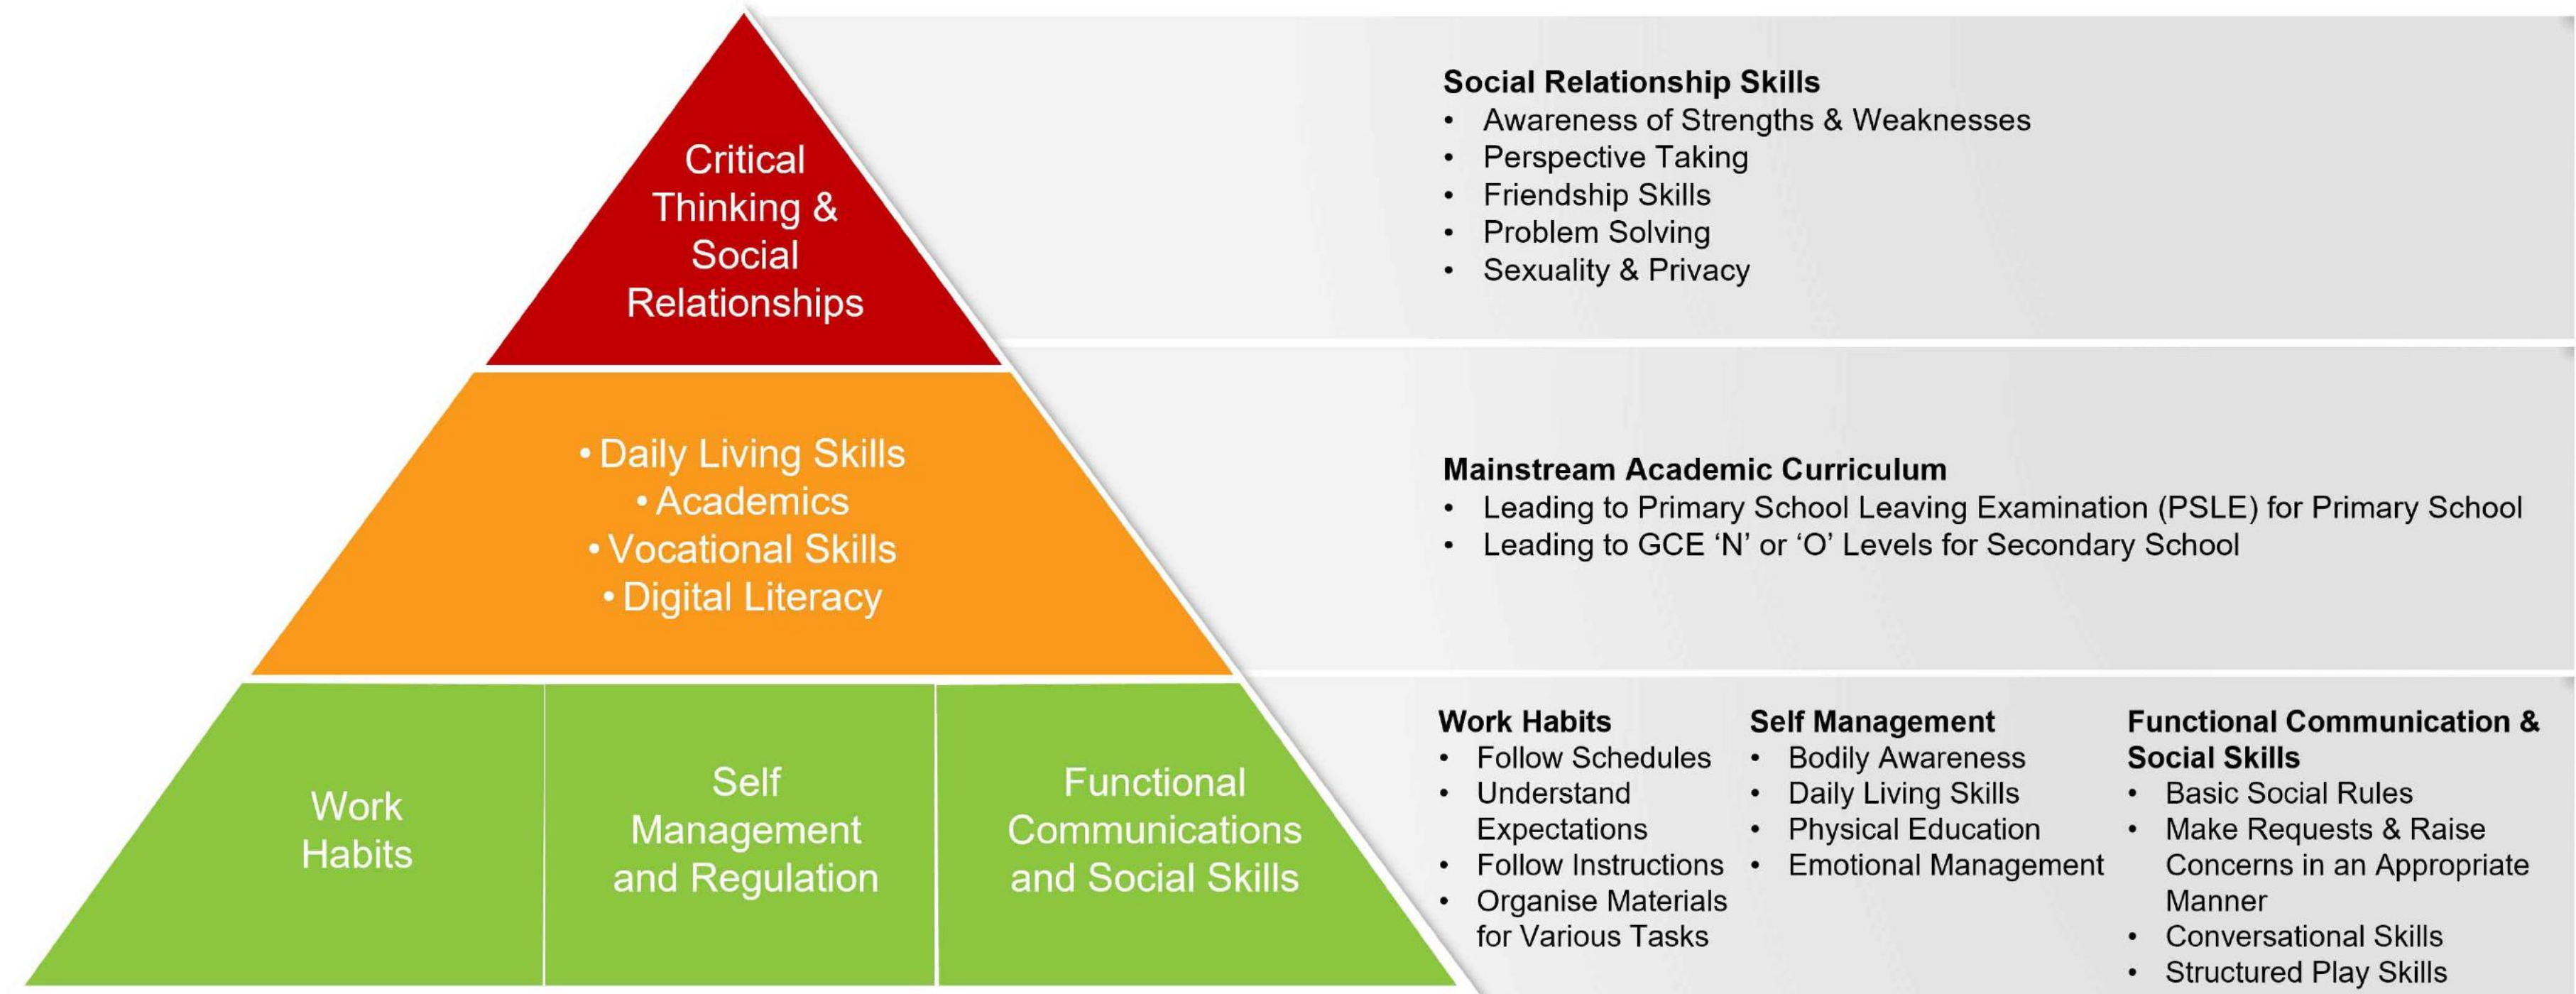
Critical Thinking & Social Relationships

Social Relationship Skills
- Awareness of Strengths & Weaknesses
- Perspective Taking
- Friendship Skills
- Problem Solving
- Sexuality & Privacy

• Daily Living Skills
• Academics
• Vocational Skills
• Digital Literacy

Mainstream Academic Curriculum
- Leading to Primary School Leaving Examination (PSLE) for Primary School
- Leading to GCE ‘N’ or ‘O’ Levels for Secondary School

Work Habits

Self Management and Regulation

Functional Communications and Social Skills

Work Habits
- Follow Schedules
- Understand Expectations
- Follow Instructions
- Organise Materials for Various Tasks

Self Management
- Bodily Awareness
- Daily Living Skills
- Physical Education
- Emotional Management

Functional Communication & Social Skills
- Basic Social Rules
- Make Requests & Raise Concerns in an Appropriate Manner
- Conversational Skills
- Structured Play Skills